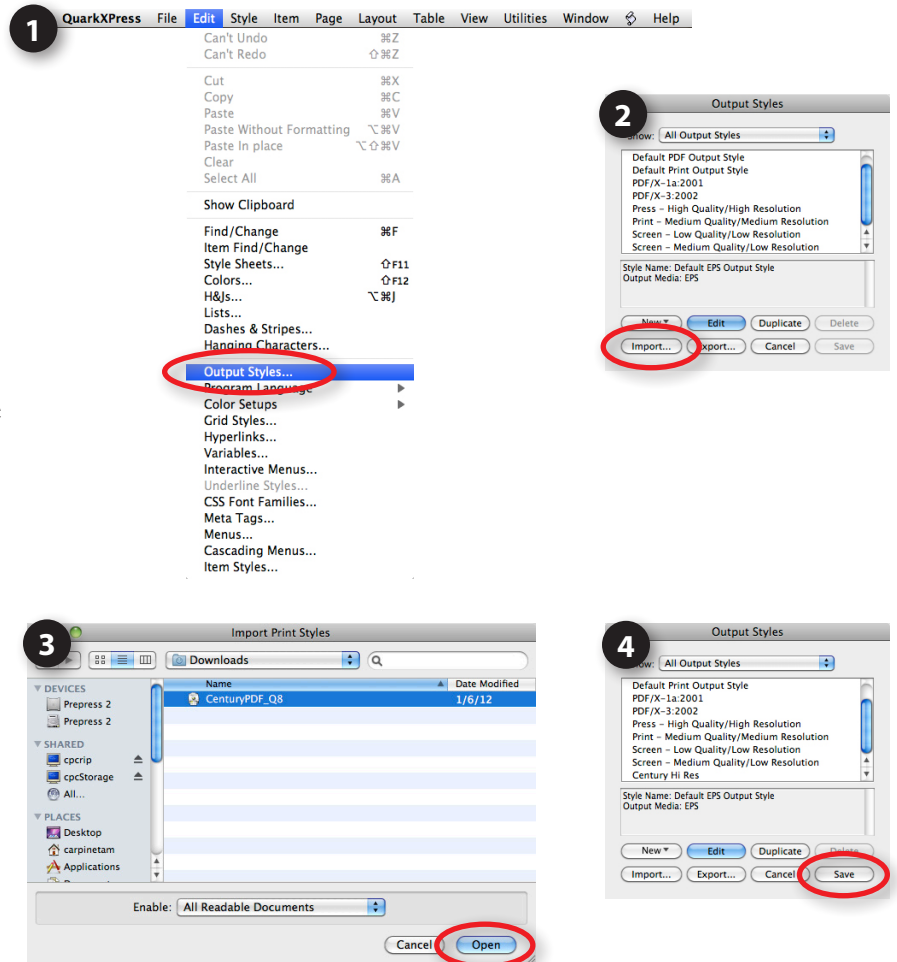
1

QuarkXPress File Edit Style Item Page Layout Table View Utilities Window Help

Can't Undo ⌘Z
Can't Redo ⇧⌘Z

Cut ⌘X
Copy ⌘C
Paste ⌘V
Paste Without Formatting ⌥⌘V
Paste In place ⌥⇧⌘V
Clear
Select All ⌘A

Show Clipboard

Find/Change ⌘F
Item Find/Change
Style Sheets... ⇧F11
Colors... ⇧F12
H&Js... ⌥⌘J
Lists...
Dashes & Stripes...
Hanging Characters...

Output Styles...
Program Language
Color Setups
Grid Styles...
Hyperlinks...
Variables...
Interactive Menus...
Underline Styles...
CSS Font Families...
Meta Tags...
Menus...
Cascading Menus...
Item Styles...

2

Output Styles

Show: All Output Styles

Default PDF Output Style
Default Print Output Style
PDF/X-1a:2001
PDF/X-3:2002
Press - High Quality/High Resolution
Print - Medium Quality/Medium Resolution
Screen - Low Quality/Low Resolution
Screen - Medium Quality/Low Resolution

Style Name: Default EPS Output Style
Output Media: EPS

New Edit Duplicate Delete
Import... Export... Cancel Save

3

Import Print Styles

Downloads

DEVICES
Prepress 2
Prepress 2
SHARED
cpcrip
cpcStorage
All...
PLACES
Desktop
carpinetam
Applications

Name | Date Modified
CenturyPDF_Q8 | 1/6/12

Enable: All Readable Documents

Cancel Open

4

Output Styles

Show: All Output Styles

Default Print Output Style
PDF/X-1a:2001
PDF/X-3:2002
Press - High Quality/High Resolution
Print - Medium Quality/Medium Resolution
Screen - Low Quality/Low Resolution
Screen - Medium Quality/Low Resolution
Century Hi Res

Style Name: Default EPS Output Style
Output Media: EPS

New Edit Duplicate Delete
Import... Export... Cancel Save